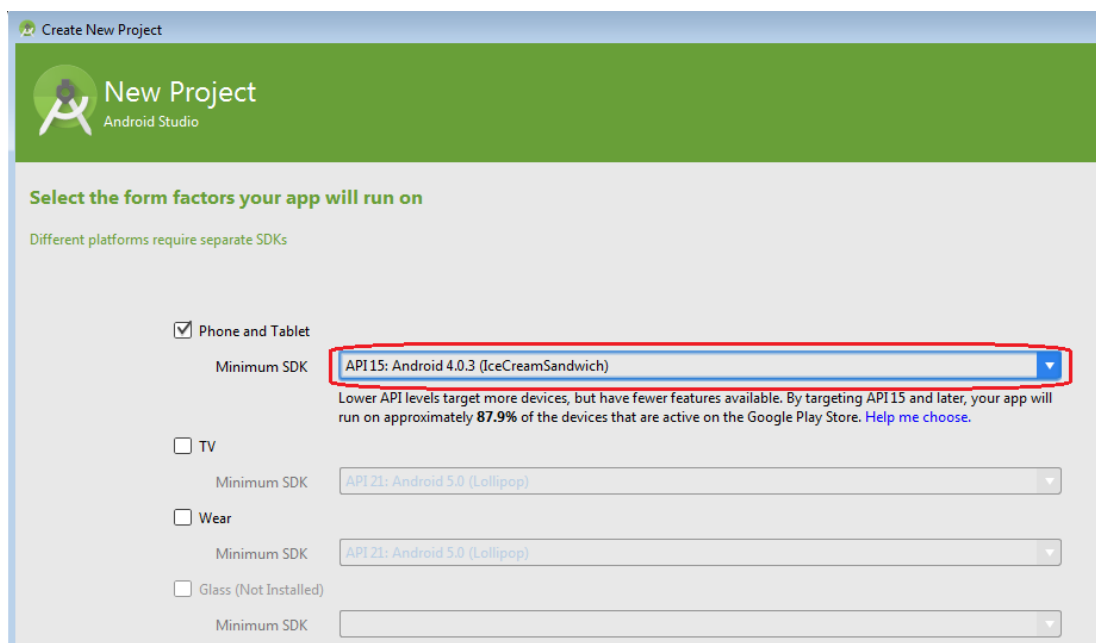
Create New Project

New Project
Android Studio

Select the form factors your app will run on

Different platforms require separate SDKs

Phone and Tablet

Minimum SDK API 15: Android 4.0.3 (IceCreamSandwich)

Lower API levels target more devices, but have fewer features available. By targeting API 15 and later, your app will run on approximately **87.9%** of the devices that are active on the Google Play Store. Help me choose.

TV

Minimum SDK API 21: Android 5.0 (Lollipop)

Wear

Minimum SDK API 21: Android 5.0 (Lollipop)

Glass (Not Installed)

Minimum SDK